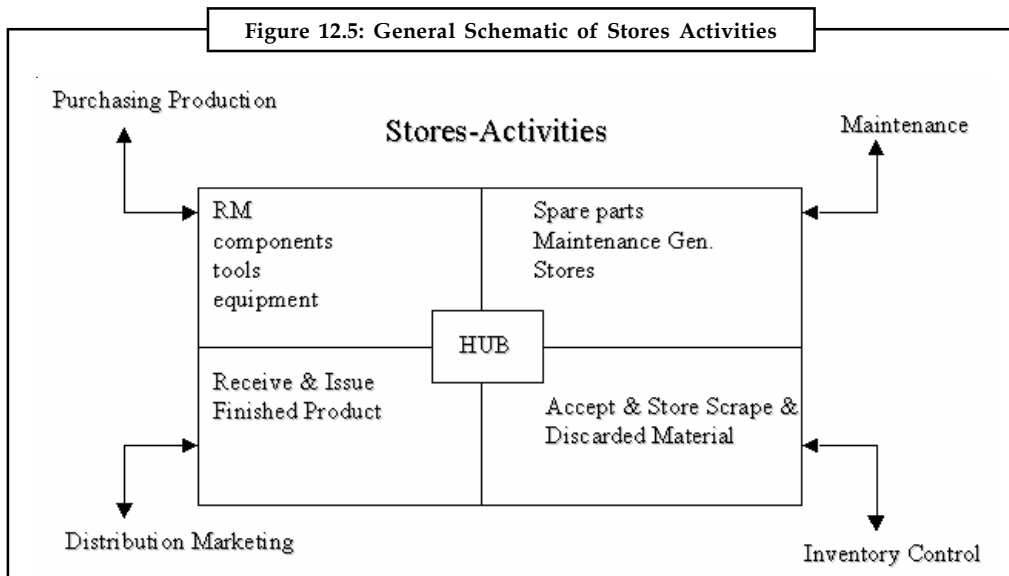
Figure 12.5: General Schematic of Stores Activities

Purchasing Production

Stores-Activities

Maintenance

RM
components
tools
equipment

Spare parts
Maintenance Gen.
Stores

HUB

Receive & Issue
Finished Product

Accept & Store Scrape &
Discarded Material

Distribution Marketing

Inventory Control